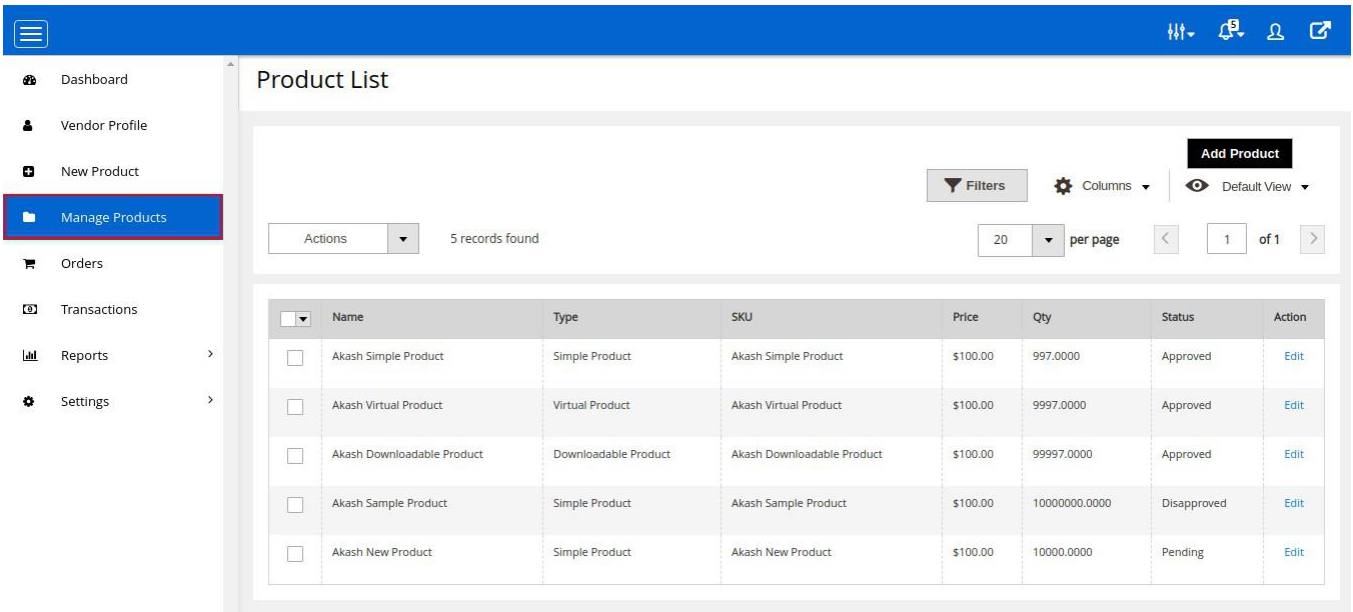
5

Dashboard
Vendor Profile
New Product
Manage Products
Orders
Transactions
Reports
Settings

Product List

Add Product
Filters
Columns
Default View

Actions
5 records found
20
per page
1
of 1

| | Name | Type | SKU | Price | Qty | Status | Action |
|---|---|---|---|---|---|---|---|
| | Akash Simple Product | Simple Product | Akash Simple Product | \$100.00 | 997.0000 | Approved | Edit |
| | Akash Virtual Product | Virtual Product | Akash Virtual Product | \$100.00 | 9997.0000 | Approved | Edit |
| | Akash Downloadable Product | Downloadable Product | Akash Downloadable Product | \$100.00 | 99997.0000 | Approved | Edit |
| | Akash Sample Product | Simple Product | Akash Sample Product | \$100.00 | 10000000.0000 | Disapproved | Edit |
| | Akash New Product | Simple Product | Akash New Product | \$100.00 | 10000.0000 | Pending | Edit |